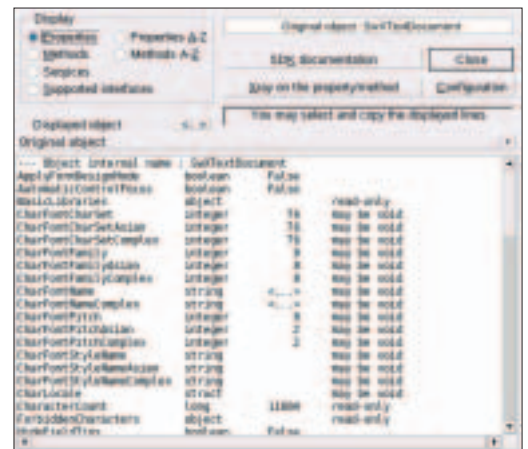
Display
Properties
Properties A-Z
Methods
Methods A-Z
Services
Supported interfaces

Original object : SwXTextDocument
SDK documentation
Close
Xray on the property/method
Configuration

Displayed object
You may select and copy the displayed lines

Original object

--- Object internal name : SwXTextDocument
ApplyFormDesignMode boolean False
AutomaticControlFocus boolean False
BasicLibraries object read-only
CharFontCharSet integer 76 may be void
CharFontCharSetAsian integer 76 may be void
CharFontCharSetComplex integer 76 may be void
CharFontFamily integer 8 may be void
CharFontFamilyAsian integer 6 may be void
CharFontFamilyComplex integer 6 may be void
CharFontName string "" may be void
CharFontNameComplex string "" may be void
CharFontPitch integer 0 may be void
CharFontPitchAsian integer 2 may be void
CharFontPitchComplex integer 2 may be void
CharFontStyleName string may be void
CharFontStyleNameAsian string may be void
CharFontStyleNameComplex string may be void
CharLocale struct may be void
CharacterCount long 11800 read-only
ForbiddenCharacters object read-only
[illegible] boolean False